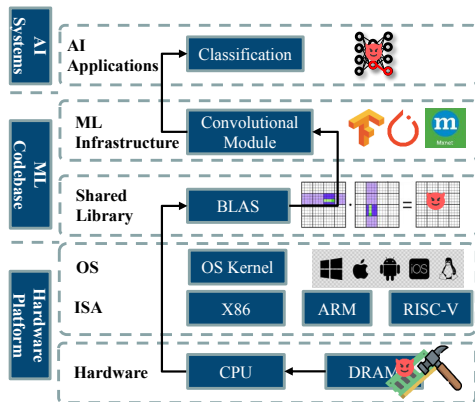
AI Systems

AI Applications

Classification

ML Codebase

ML Infrastructure

Convolutional Module

Mxnet

Shared Library

BLAS

Hardware Platform

OS

OS Kernel

iOS

ISA

X86

ARM

RISC-V

Hardware

CPU

DRAM